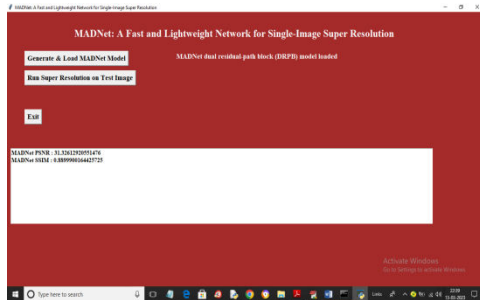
MADNet: A Fast and Lightweight Network for Single-Image Super Resolution

MADNet: A Fast and Lightweight Network for Single-Image Super Resolution

Generate & Load MADNet Model

MADNet dual residual-path block (DRPB) model loaded

Run Super Resolution on Test Image

Exit

MADNet PSNR : 31.32612920551476
MADNet SSIM : 0.8899900164425725

Activate Windows
Go to Settings to activate Windows.

Type here to search

22:09
13-03-2023